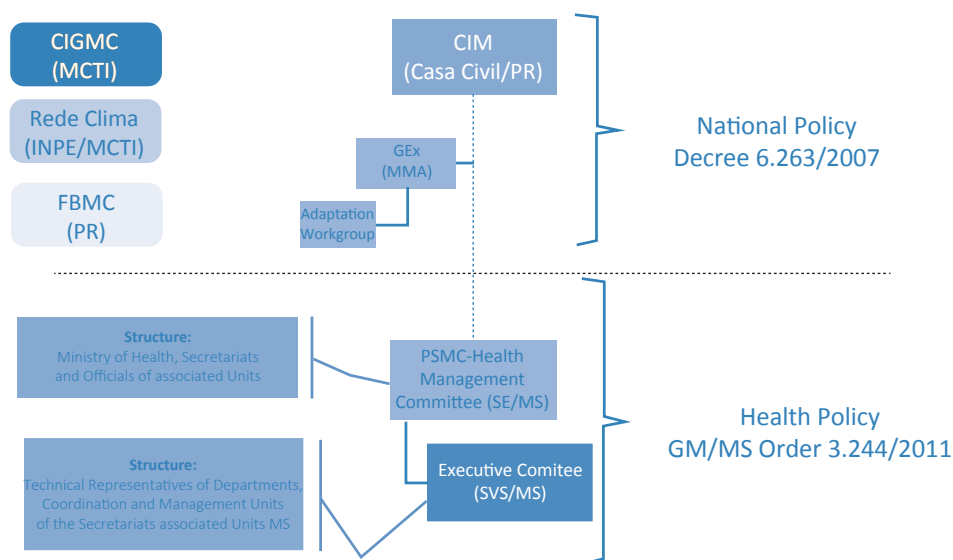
CIGMC
(MCTI)

Rede Clima
(INPE/MCTI)

FBMC
(PR)

CIM
(Casa Civil/PR)

GEx
(MMA)

Adaptation
Workgroup

National Policy
Decree 6.263/2007

Structure:
Ministry of Health, Secretariats and Officials of associated Units

PSMC-Health Management Committee (SE/MS)

Structure:
Technical Representatives of Departments, Coordination and Management Units of the Secretariats associated Units MS

Executive Comitee
(SVS/MS)

Health Policy
GM/MS Order 3.244/2011